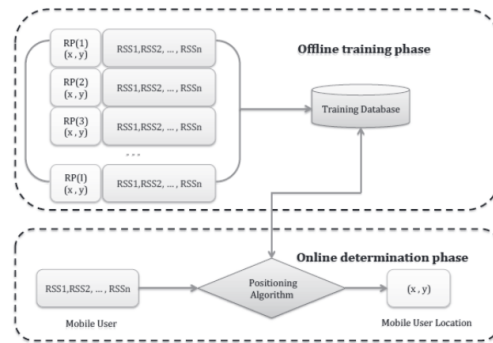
RP(1)
(x, y)

RSS1,RSS2, ... , RSSn

RP(2)
(x, y)

RSS1,RSS2, ... , RSSn

RP(3)
(x, y)

RSS1,RSS2, ... , RSSn

...

RP(l)
(x, y)

RSS1,RSS2, ... , RSSn

Offline training phase

Training Database

Online determination phase

RSS1,RSS2, ... , RSSn

Mobile User

Positioning Algorithm

(x, y)

Mobile User Location